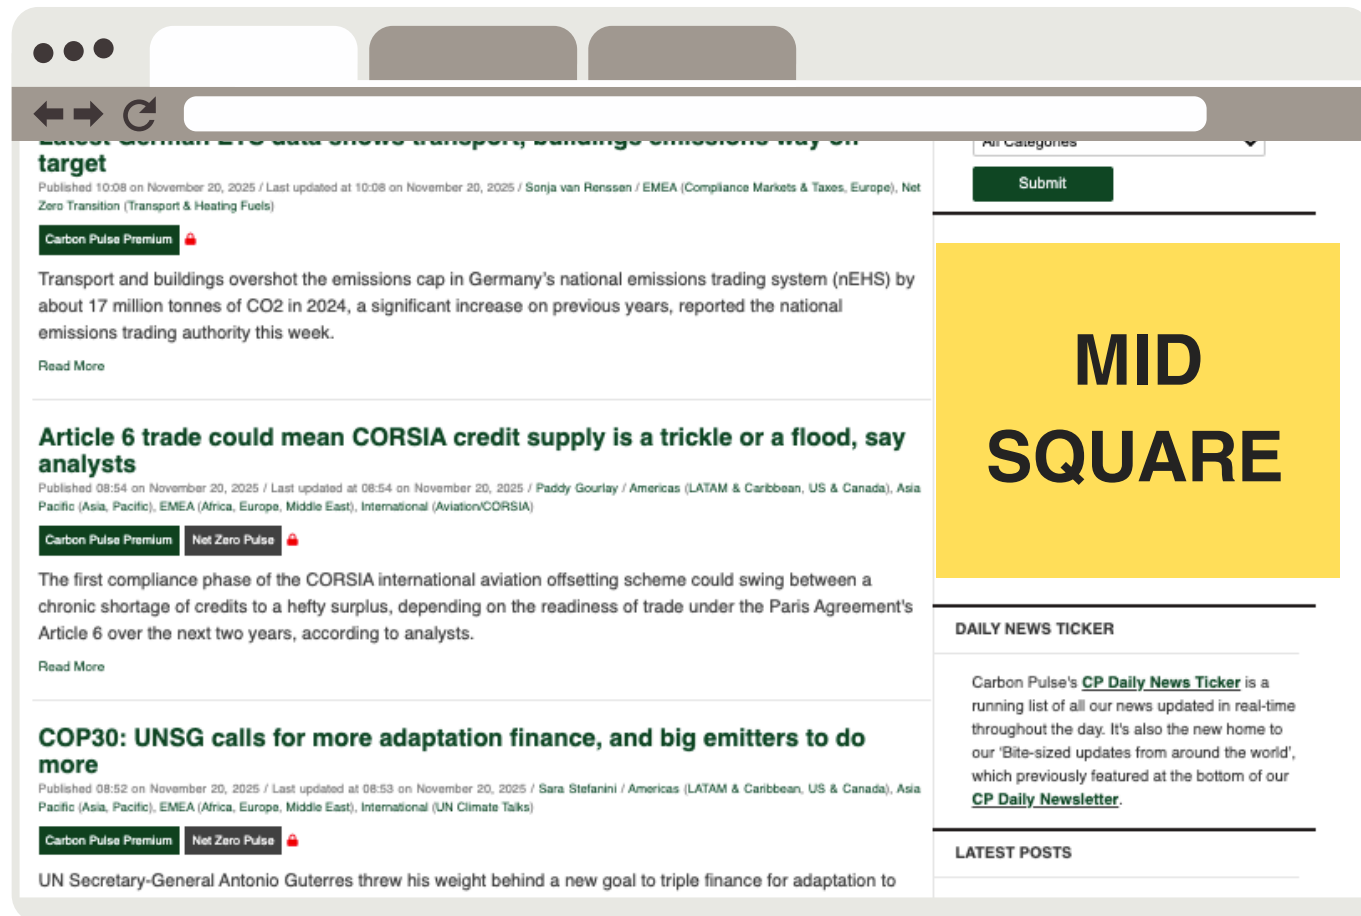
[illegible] target

Published 10:08 on November 20, 2025 / Last updated at 10:08 on November 20, 2025 / Sonja van Renssen / EMEA (Compliance Markets & Taxes, Europe), Net Zero Transition (Transport & Heating Fuels)

Carbon Pulse Premium

Transport and buildings overshot the emissions cap in Germany's national emissions trading system (nEHS) by about 17 million tonnes of CO2 in 2024, a significant increase on previous years, reported the national emissions trading authority this week.

Read More

Article 6 trade could mean CORSIA credit supply is a trickle or a flood, say analysts

Published 08:54 on November 20, 2025 / Last updated at 08:54 on November 20, 2025 / Paddy Gourlay / Americas (LATAM & Caribbean, US & Canada), Asia Pacific (Asia, Pacific), EMEA (Africa, Europe, Middle East), International (Aviation/CORSIA)

Carbon Pulse Premium Net Zero Pulse

The first compliance phase of the CORSIA international aviation offsetting scheme could swing between a chronic shortage of credits to a hefty surplus, depending on the readiness of trade under the Paris Agreement's Article 6 over the next two years, according to analysts.

Read More

COP30: UNSG calls for more adaptation finance, and big emitters to do more

Published 08:52 on November 20, 2025 / Last updated at 08:53 on November 20, 2025 / Sara Stefanini / Americas (LATAM & Caribbean, US & Canada), Asia Pacific (Asia, Pacific), EMEA (Africa, Europe, Middle East), International (UN Climate Talks)

Carbon Pulse Premium Net Zero Pulse

UN Secretary-General Antonio Guterres threw his weight behind a new goal to triple finance for adaptation to

All Categories

Submit

MID SQUARE

DAILY NEWS TICKER

Carbon Pulse's CP Daily News Ticker is a running list of all our news updated in real-time throughout the day. It's also the new home to our 'Bite-sized updates from around the world', which previously featured at the bottom of our CP Daily Newsletter.

LATEST POSTS